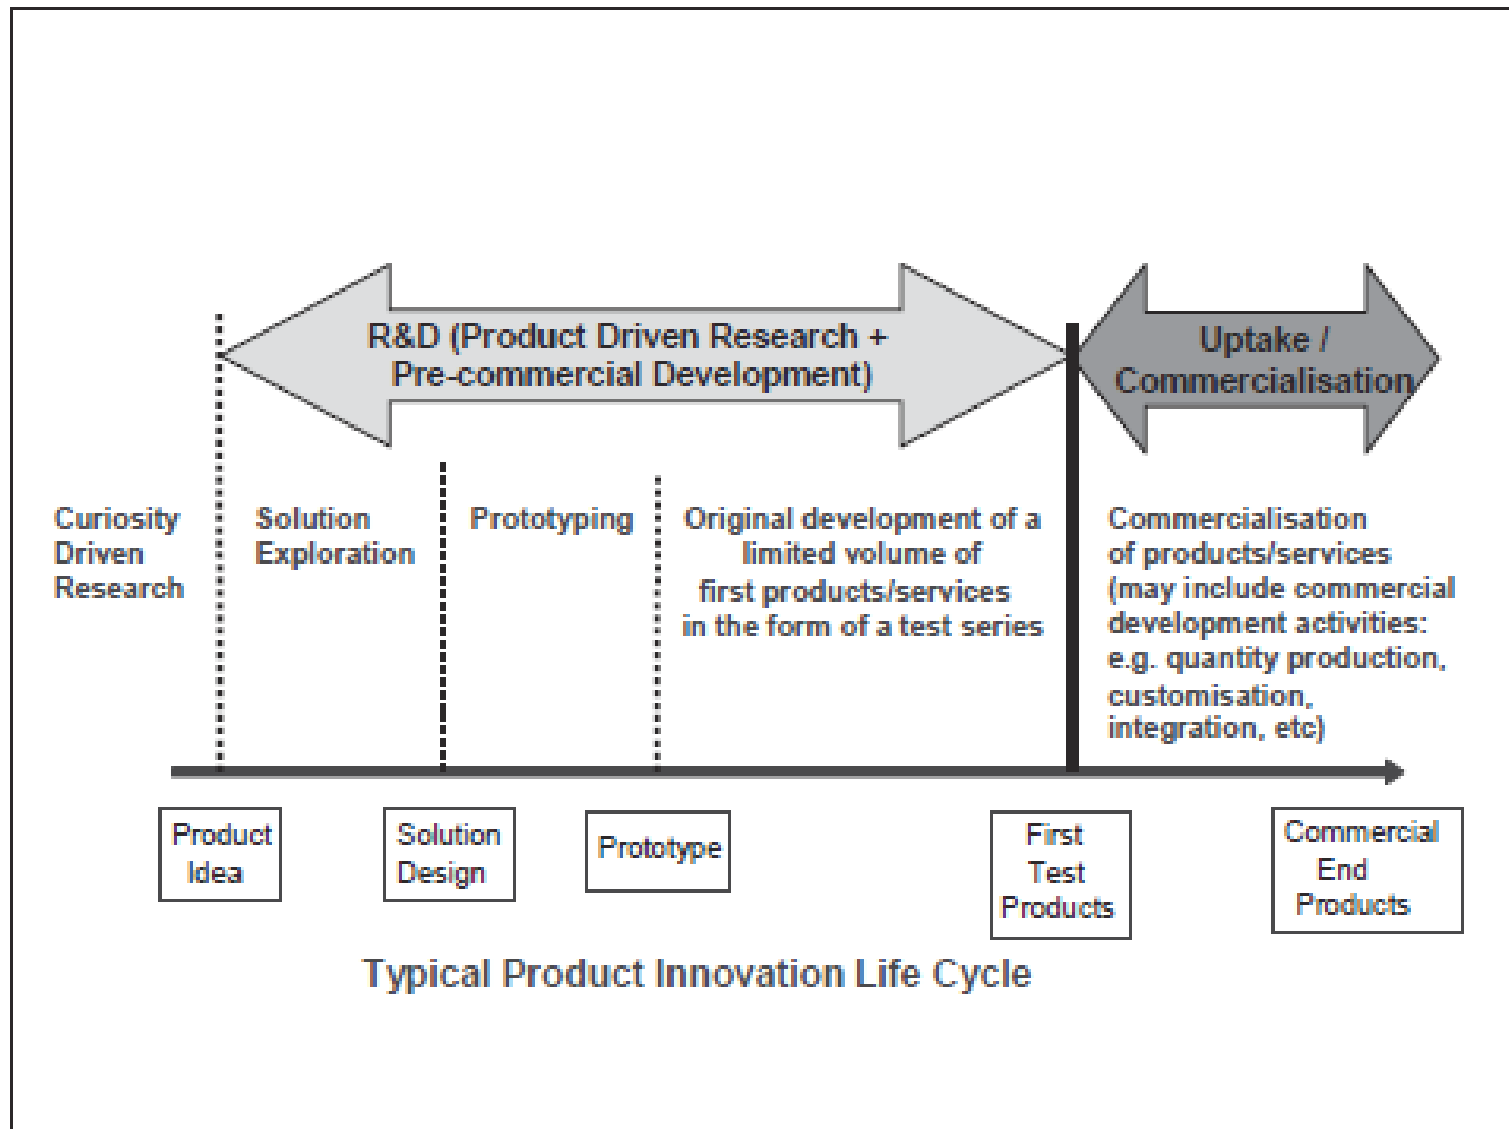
R&D (Product Driven Research + Pre-commercial Development)

Uptake / Commercialisation

Curiosity Driven Research

Solution Exploration

Prototyping

Original development of a limited volume of first products/services in the form of a test series

Commercialisation of products/services (may include commercial development activities: e.g. quantity production, customisation, integration, etc)

Product Idea

Solution Design

Prototype

First Test Products

Commercial End Products

Typical Product Innovation Life Cycle